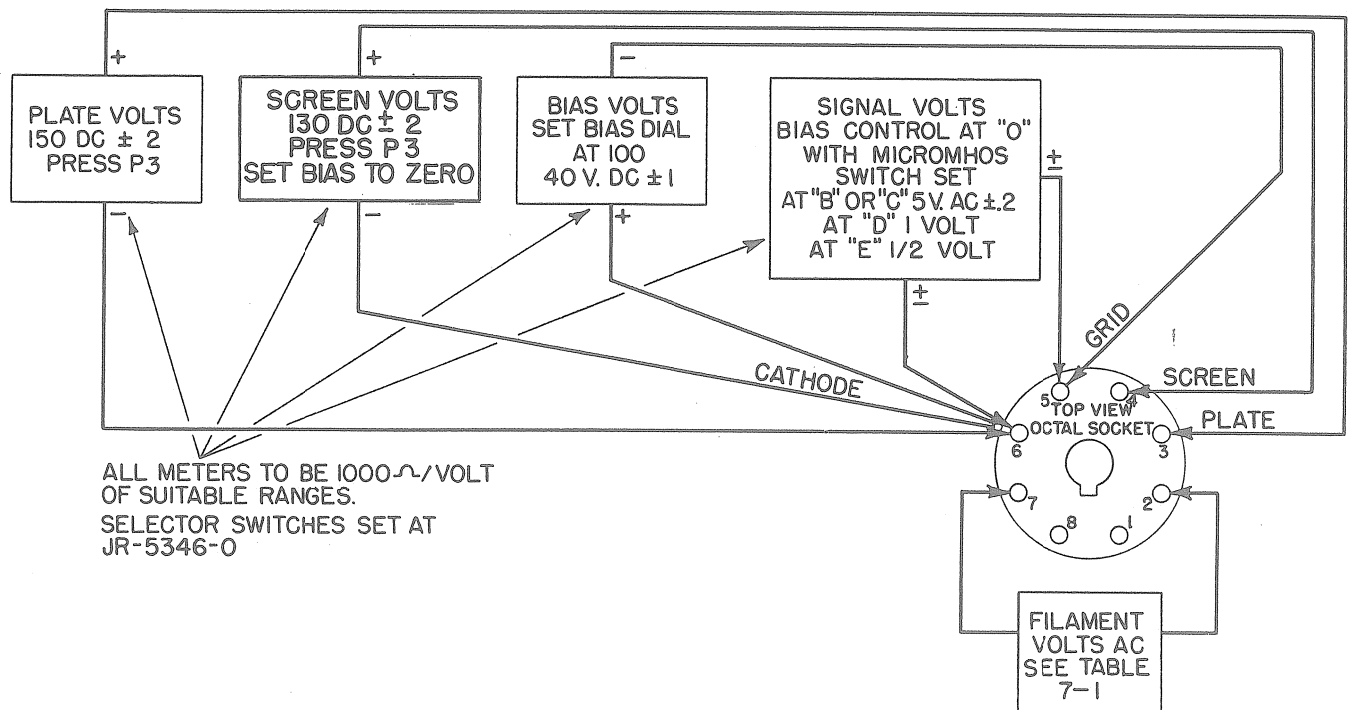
+

PLATE VOLTS
150 DC ± 2
PRESS P3

−

+

SCREEN VOLTS
130 DC ± 2
PRESS P 3
SET BIAS TO ZERO

−

−

BIAS VOLTS
SET BIAS DIAL
AT 100
40 V. DC ± 1

+

SIGNAL VOLTS
BIAS CONTROL AT "O"
WITH MICROMHOS
SWITCH SET
AT "B" OR "C" 5 V. AC ± .2
AT "D" 1 VOLT
AT "E" 1/2 VOLT

±

±

GRID

SCREEN

CATHODE

PLATE

TOP VIEW
OCTAL SOCKET

5 4 6 3 7 2 8 1

ALL METERS TO BE 1000 Ω/VOLT
OF SUITABLE RANGES.
SELECTOR SWITCHES SET AT
JR-5346-O

FILAMENT
VOLTS AC
SEE TABLE
7−1